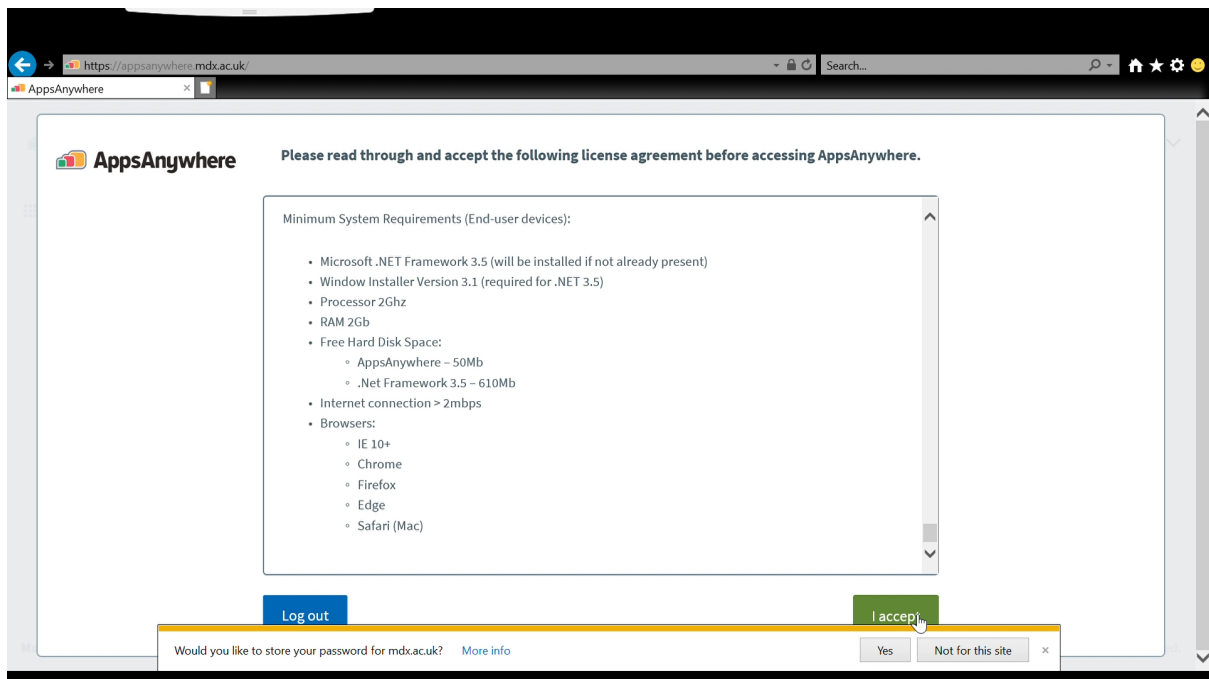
https://appsanywhere.mdx.ac.uk/

Search...

AppsAnywhere ×

AppsAnywhere

Please read through and accept the following license agreement before accessing AppsAnywhere.

Minimum System Requirements (End-user devices):

- Microsoft .NET Framework 3.5 (will be installed if not already present)
- Window Installer Version 3.1 (required for .NET 3.5)
- Processor 2Ghz
- RAM 2Gb
- Free Hard Disk Space:
  - AppsAnywhere – 50Mb
  - .Net Framework 3.5 – 610Mb
- Internet connection > 2mbps
- Browsers:
  - IE 10+
  - Chrome
  - Firefox
  - Edge
  - Safari (Mac)

Log out

I accept

Would you like to store your password for mdx.ac.uk? More info

Yes

Not for this site

×